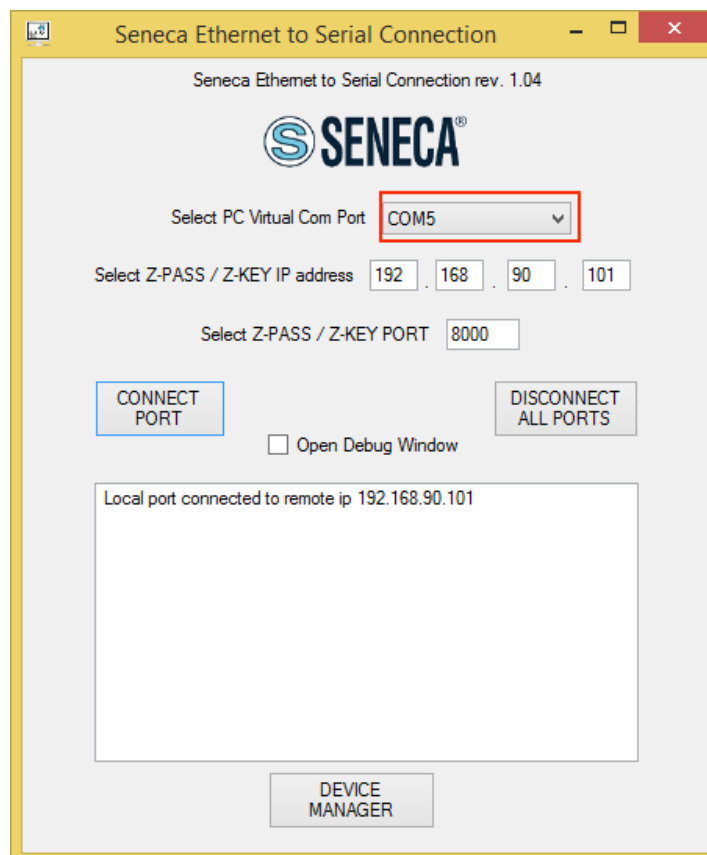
Seneca Ethernet to Serial Connection

Seneca Ethernet to Serial Connection rev. 1.04

SENECA®

Select PC Virtual Com Port COM5

Select Z-PASS / Z-KEY IP address 192 . 168 . 90 . 101

Select Z-PASS / Z-KEY PORT 8000

CONNECT PORT

DISCONNECT ALL PORTS

Open Debug Window

Local port connected to remote ip 192.168.90.101

DEVICE MANAGER